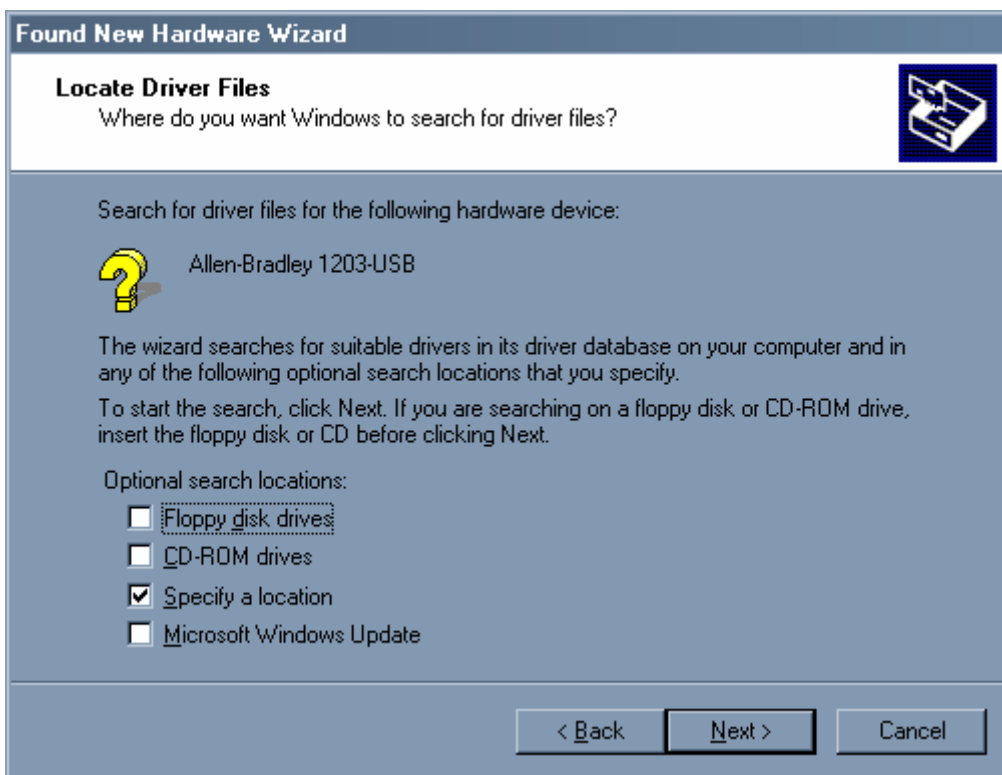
Found New Hardware Wizard

Locate Driver Files
Where do you want Windows to search for driver files?

Search for driver files for the following hardware device:

Allen-Bradley 1203-USB

The wizard searches for suitable drivers in its driver database on your computer and in any of the following optional search locations that you specify.

To start the search, click Next. If you are searching on a floppy disk or CD-ROM drive, insert the floppy disk or CD before clicking Next.

Optional search locations:
Floppy disk drives
CD-ROM drives
Specify a location
Microsoft Windows Update

< Back
Next >
Cancel